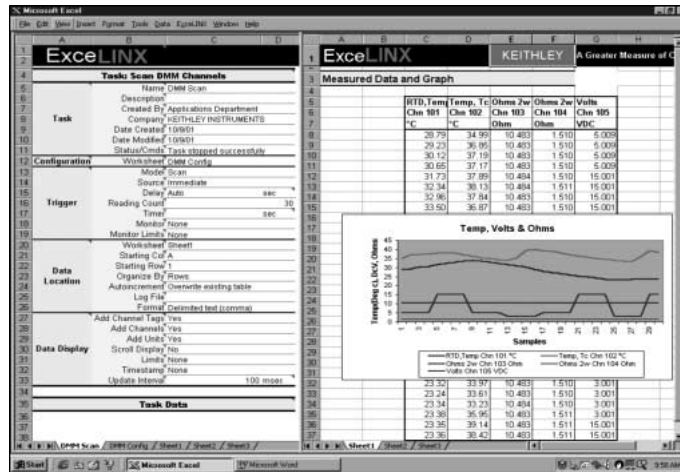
Microsoft Excel

File Edit View Insert Format Tools Data ExceLINX Window Help

ExceLINX

Task: Scan DMM Channels

| | | |
|---|---|---|
| Task | Name | DMM Scan |
| | Description | |
| | Created By | Applications Department |
| | Company | KEITHLEY INSTRUMENTS |
| | Date Created | 10/8/01 |
| | Date Modified | 10/8/01 |
| | Status/Cmds | Task stopped successfully |
| Configuration | Worksheet | DMM Config |
| Trigger | Model | Scan |
| | Source | Immediate |
| | Delay | Auto sec |
| | Reading Count | 30 |
| | Timer | sec |
| | Monitor | None |
| | Monitor Limits | None |
| Data Location | Worksheet | Sheet1 |
| | Starting Col | A |
| | Starting Row | 1 |
| | Organize By | Rows |
| | Autoincrement | Overwrite existing table |
| | Log File | |
| | Format | Delimited text (comma) |
| Data Display | Add Channel Tags | Yes |
| | Add Channels | Yes |
| | Add Units | Yes |
| | Scroll Display | No |
| | Limits | None |
| | Timestamp | None |
| | Update Interval | 100 msec |

Task Data

DMM Scan / DMM Config / Sheet1 / Sheet2 / Sheet3

ExceLINX KEITHLEY A Greater Measure of C

Measured Data and Graph

| RTD,Temp Chn 101 °C | Temp, Tc Chn 102 °C | Ohms 2w Chn 103 Ohm | Ohms 2w Chn 104 Ohm | Volts Chn 105 VDC |
|---|---|---|---|---|
| 28.79 | 34.99 | 10.483 | 1.510 | 5.009 |
| 29.23 | 36.85 | 10.483 | 1.510 | 5.009 |
| 30.12 | 37.19 | 10.483 | 1.510 | 5.009 |
| 30.65 | 37.17 | 10.483 | 1.510 | 5.009 |
| 31.73 | 37.89 | 10.484 | 1.510 | 15.001 |
| 32.34 | 38.13 | 10.484 | 1.511 | 15.001 |
| 32.96 | 37.84 | 10.483 | 1.510 | 15.001 |
| 33.50 | 36.87 | 10.483 | 1.510 | 15.001 |
| 23.32 | 33.97 | 10.483 | 1.510 | 3.001 |
| 23.24 | 33.61 | 10.483 | 1.510 | 3.001 |
| 23.34 | 33.23 | 10.484 | 1.510 | 3.001 |
| 23.38 | 35.95 | 10.483 | 1.511 | 3.001 |
| 23.35 | 39.14 | 10.483 | 1.511 | 15.001 |
| 23.36 | 38.42 | 10.483 | 1.511 | 15.001 |

Temp, Volts & Ohms

Temp/Deg C/,DCV, Ohms

45 40 35 30 25 20 15 10 5 0

1 3 5 7 9 11 13 15 17 19 21 23 25 27 29

Samples

RTD,Temp Chn 101 °C
Temp, Tc Chn 102 °C
Ohms 2w Chn 103 Ohm
Ohms 2w Chn 104 Ohm
Volts Chn 105 VDC

Sheet1 / Sheet2 / Sheet3

Start Microsoft Excel Microsoft Word 3:50